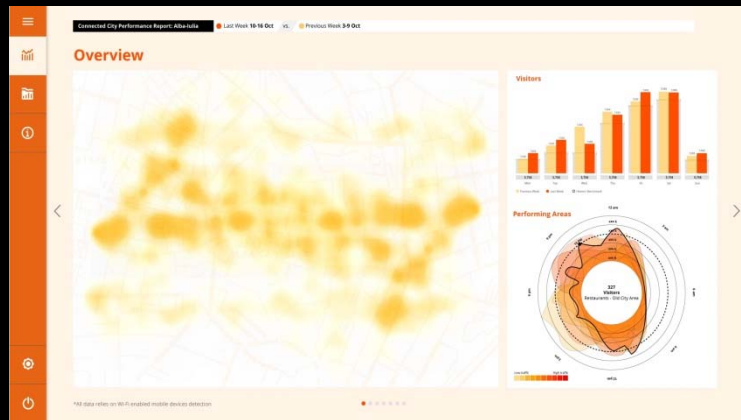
Connected City Performance Report: Alba-Iulia

Last Week 10-16 Oct

vs.

Previous Week 3-9 Oct

Overview

Visitors

Mon

Tue

Wed

Thu

Fri

Sat

Sun

Performing Areas

12 pm

327
Visitors
Restaurants - Old City Area

*All data relies on Wi-Fi enabled mobile devices detection